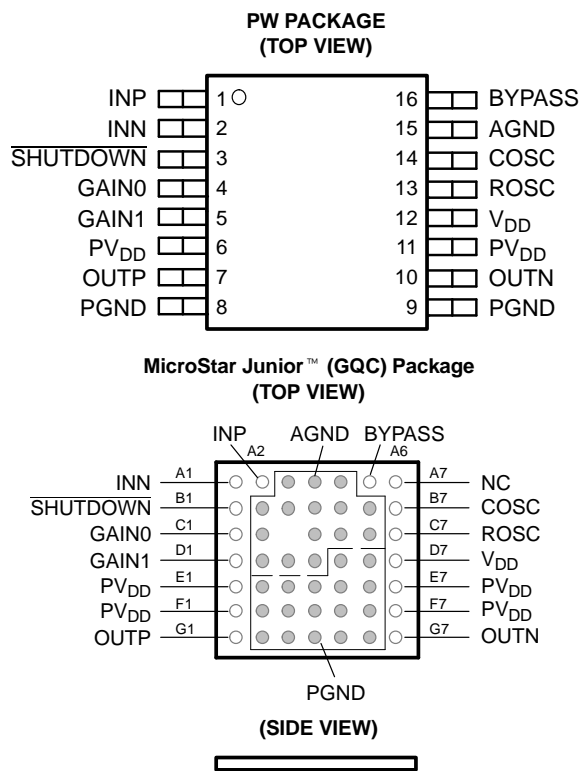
PW PACKAGE
(TOP VIEW)

INP 1
INN 2
$\overline{\text{SHUTDOWN}}$ 3
GAIN0 4
GAIN1 5
$PV_{DD}$ 6
OUTP 7
PGND 8

16 BYPASS
15 AGND
14 COSC
13 ROSC
12 $V_{DD}$
11 $PV_{DD}$
10 OUTN
9 PGND

MicroStar Junior™ (GQC) Package
(TOP VIEW)

INP AGND BYPASS
A2 A6
INN A1
$\overline{\text{SHUTDOWN}}$ B1
GAIN0 C1
GAIN1 D1
$PV_{DD}$ E1
$PV_{DD}$ F1
OUTP G1

A7 NC
B7 COSC
C7 ROSC
D7 $V_{DD}$
E7 $PV_{DD}$
F7 $PV_{DD}$
G7 OUTN

PGND

(SIDE VIEW)